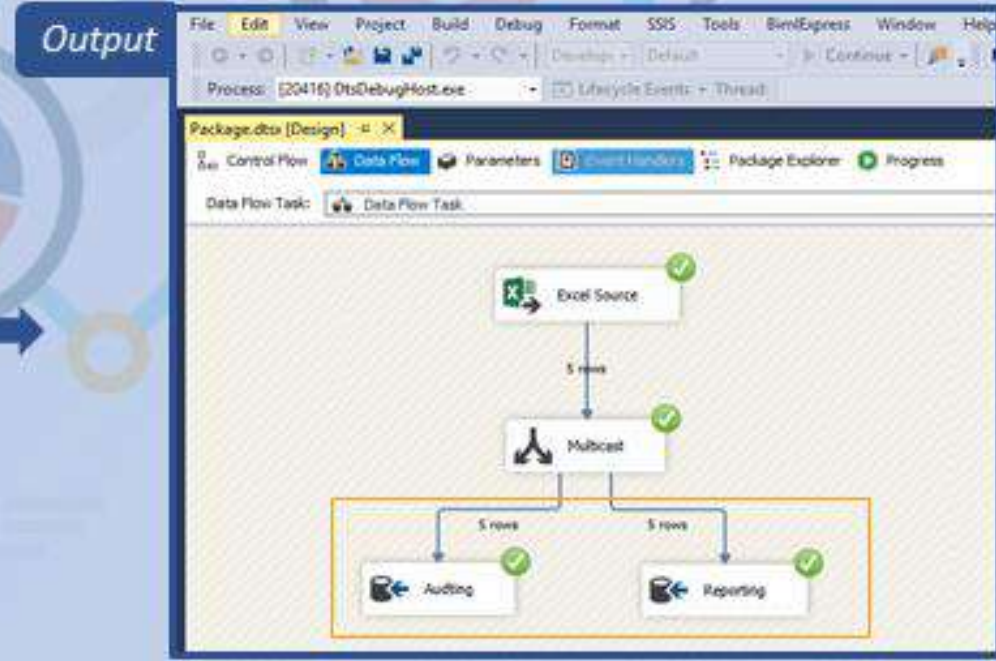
Output

File Edit View Project Build Debug Format SSIS Tools BimlExpress Window Help

Develop Default Continue

Process: [20416] DtsDebugHost.exe Lifecycle Events Thread:

Package.dtsx [Design]

Control Flow Data Flow Parameters Event Handlers Package Explorer Progress

Data Flow Task: Data Flow Task

Excel Source

5 rows

Multicast

5 rows

5 rows

Auditing

Reporting